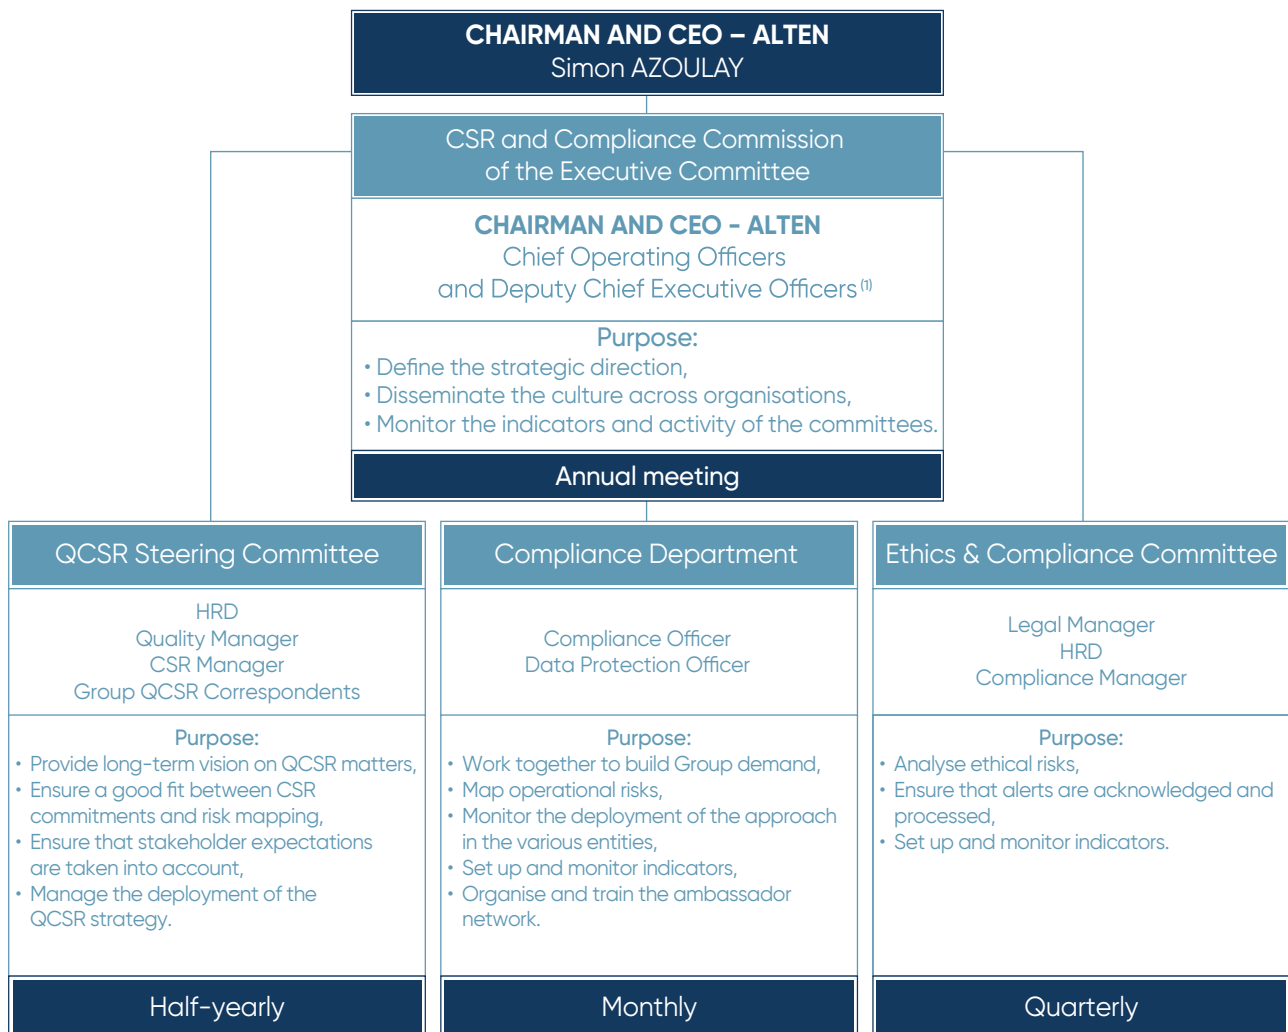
CHAIRMAN AND CEO – ALTEN
Simon AZOULAY

CSR and Compliance Commission of the Executive Committee

CHAIRMAN AND CEO - ALTEN
Chief Operating Officers and Deputy Chief Executive Officers $^{(1)}$

Purpose:
• Define the strategic direction,
• Disseminate the culture across organisations,
• Monitor the indicators and activity of the committees.

Annual meeting

QCSR Steering Committee

HRD
Quality Manager
CSR Manager
Group QCSR Correspondents

Purpose:
• Provide long-term vision on QCSR matters,
• Ensure a good fit between CSR commitments and risk mapping,
• Ensure that stakeholder expectations are taken into account,
• Manage the deployment of the QCSR strategy.

Half-yearly

Compliance Department

Compliance Officer
Data Protection Officer

Purpose:
• Work together to build Group demand,
• Map operational risks,
• Monitor the deployment of the approach in the various entities,
• Set up and monitor indicators,
• Organise and train the ambassador network.

Monthly

Ethics & Compliance Committee

Legal Manager
HRD
Compliance Manager

Purpose:
• Analyse ethical risks,
• Ensure that alerts are acknowledged and processed,
• Set up and monitor indicators.

Quarterly